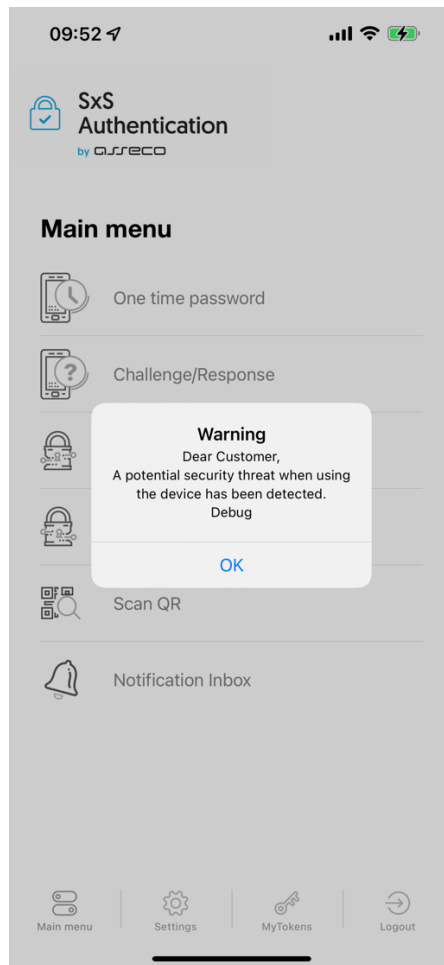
09:52

SxS Authentication
by asseco

Main menu

One time password

Challenge/Response

Warning
Dear Customer,
A potential security threat when using the device has been detected.
Debug

OK

Scan QR

Notification Inbox

Main menu
Settings
MyTokens
Logout